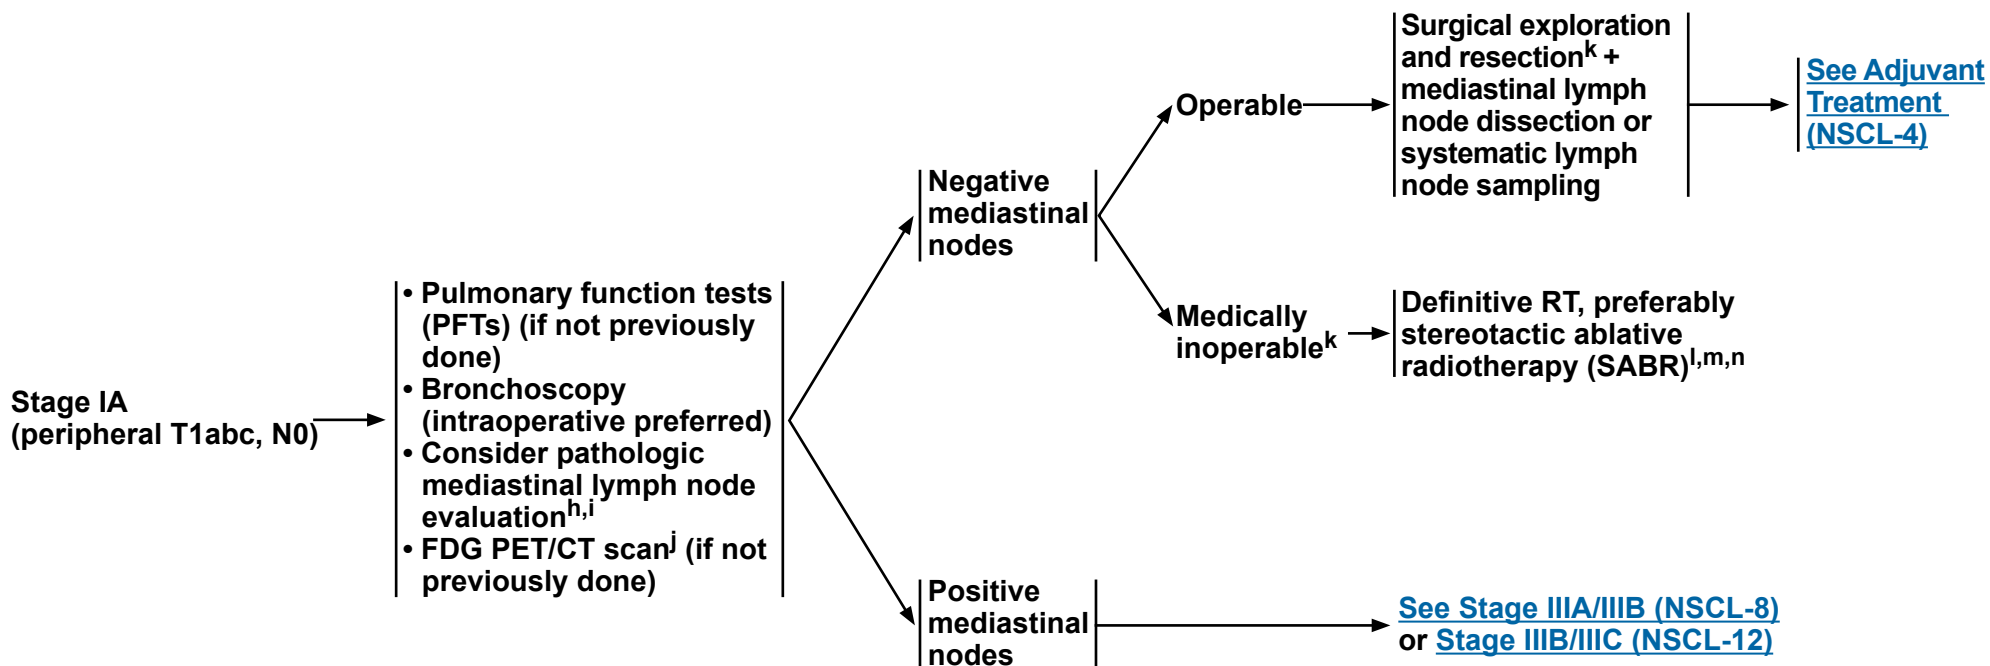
Stage IA (peripheral T1abc, N0)

• Pulmonary function tests (PFTs) (if not previously done)
• Bronchoscopy (intraoperative preferred)
• Consider pathologic mediastinal lymph node evaluation$^{h,i}$
• FDG PET/CT scan$^{j}$ (if not previously done)

Negative mediastinal nodes

Operable

Surgical exploration and resection$^{k}$ + mediastinal lymph node dissection or systematic lymph node sampling

See Adjuvant Treatment (NSCL-4)

Medically inoperable$^{k}$

Definitive RT, preferably stereotactic ablative radiotherapy (SABR)$^{l,m,n}$

Positive mediastinal nodes

See Stage IIIA/IIIB (NSCL-8) or Stage IIIB/IIIC (NSCL-12)